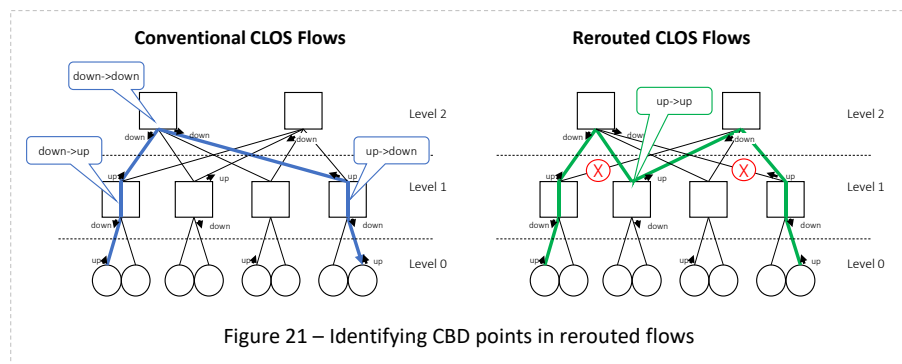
Conventional CLOS Flows

down->down

down down

down->up

up->down

up up up up

down down down down

up up up up up up up up

Level 2

Level 1

Level 0

Rerouted CLOS Flows

up->up

down down

up up up up

down down down down

up up up up up up up up

X X

Level 2

Level 1

Level 0

Figure 21 – Identifying CBD points in rerouted flows